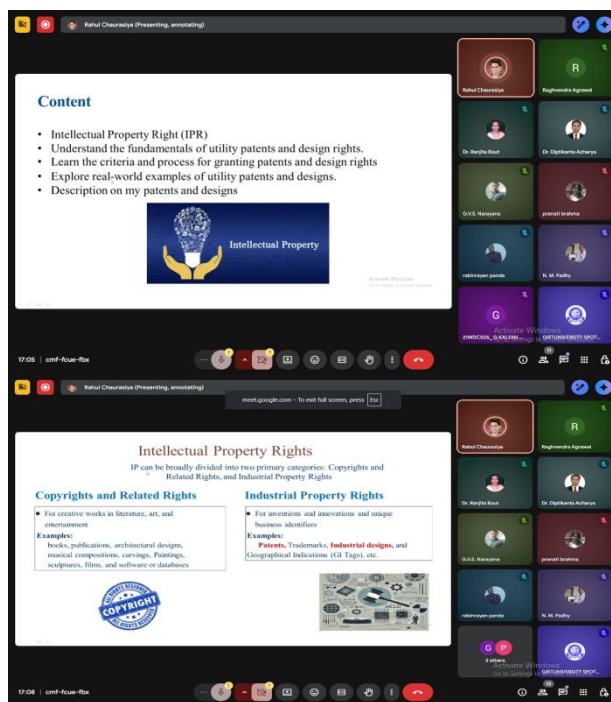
Rahul Chaurasiya (Presenting, annotating)

Content

- Intellectual Property Right (IPR)
- Understand the fundamentals of utility patents and design rights.
- Learn the criteria and process for granting patents and design rights
- Explore real-world examples of utility patents and designs.
- Description on my patents and designs

Intellectual Property

Activate Windows
Go to Settings to activate Windows.

Rahul Chaurasiya
R
Raghvendra Agrawal
Dr. Ranjita Rout
Dr. Diptikanta Acharya
G.V.S. Narayana
pranati brahma
rabinrayan panda
N. M. Padhy
G
21WDCS05_G.KALYAN...
GIETUNIVERSITY SPOT...
Activate Windows

17:05 | cmf-fcue-fbx

Rahul Chaurasiya (Presenting, annotating)

meet.google.com – To exit full screen, press Esc

Intellectual Property Rights

IP can be broadly divided into two primary categories: Copyrights and Related Rights, and Industrial Property Rights

Copyrights and Related Rights

- For creative works in literature, art, and entertainment

Examples:
books, publications, architectural designs, musical compositions, carvings, Paintings, sculptures, films, and software or databases

COPYRIGHT
ALL RIGHTS RESERVED

Industrial Property Rights

- For inventions and innovations and unique business identifiers

Examples:
Patents, Trademarks, Industrial designs, and Geographical Indications (GI Tags), etc.

Rahul Chaurasiya
R
Raghvendra Agrawal
Dr. Ranjita Rout
Dr. Diptikanta Acharya
G.V.S. Narayana
pranati brahma
rabinrayan panda
N. M. Padhy
G P
2 others
GIETUNIVERSITY SPOT...
Activate Windows
Go to Settings to activate Windows.

17:08 | cmf-fcue-fbx